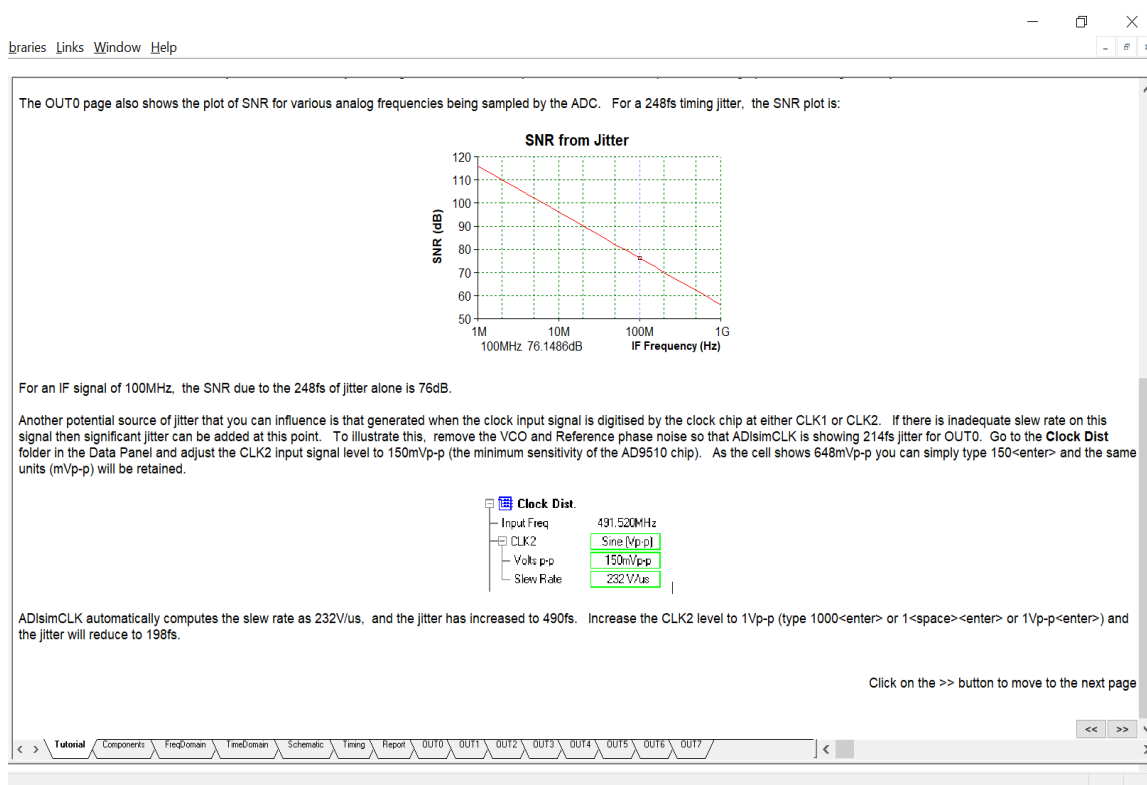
braries Links Window Help

The OUT0 page also shows the plot of SNR for various analog frequencies being sampled by the ADC. For a 248fs timing jitter, the SNR plot is:

SNR from Jitter

SNR (dB)

120
110
100
90
80
70
60
50

1M 10M 100M 1G

100MHz 76.1486dB

IF Frequency (Hz)

For an IF signal of 100MHz, the SNR due to the 248fs of jitter alone is 76dB.

Another potential source of jitter that you can influence is that generated when the clock input signal is digitised by the clock chip at either CLK1 or CLK2. If there is inadequate slew rate on this signal then significant jitter can be added at this point. To illustrate this, remove the VCO and Reference phase noise so that ADIsimCLK is showing 214fs jitter for OUT0. Go to the **Clock Dist** folder in the Data Panel and adjust the CLK2 input signal level to 150mVp-p (the minimum sensitivity of the AD9510 chip). As the cell shows 648mVp-p you can simply type 150<enter> and the same units (mVp-p) will be retained.

Clock Dist.
Input Freq 491.520MHz
CLK2 Sine (Vp-p)
Volts p-p 150mVp-p
Slew Rate 232 V/us

ADIsimCLK automatically computes the slew rate as 232V/us, and the jitter has increased to 490fs. Increase the CLK2 level to 1Vp-p (type 1000<enter> or 1<space><enter> or 1Vp-p<enter>) and the jitter will reduce to 198fs.

Click on the >> button to move to the next page

<< >>

Tutorial Components FreqDomain TimeDomain Schematic Timing Report OUT0 OUT1 OUT2 OUT3 OUT4 OUT5 OUT6 OUT7